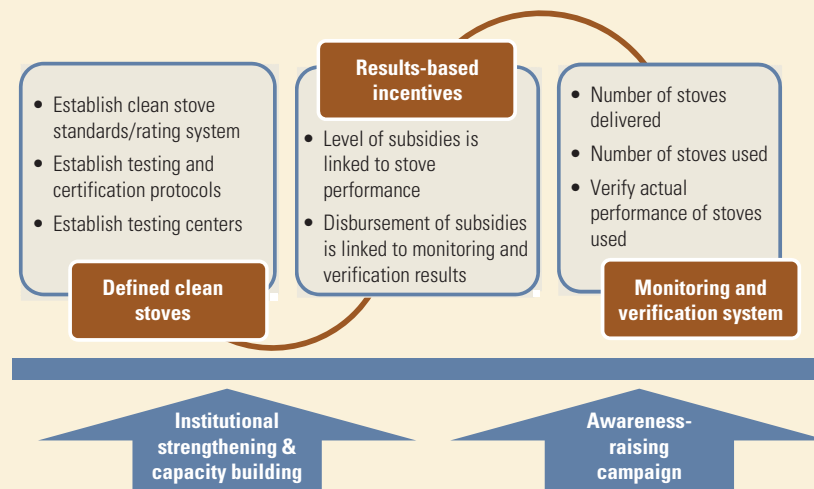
- Establish clean stove standards/rating system
- Establish testing and certification protocols
- Establish testing centers

Defined clean stoves

Results-based incentives

- Level of subsidies is linked to stove performance
- Disbursement of subsidies is linked to monitoring and verification results

- Number of stoves delivered
- Number of stoves used
- Verify actual performance of stoves used

Monitoring and verification system

Institutional strengthening & capacity building

Awareness-raising campaign